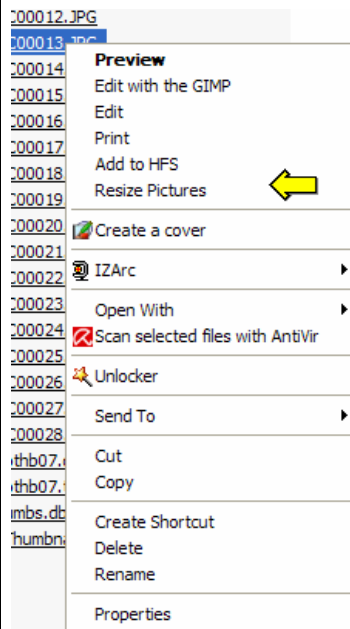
C00012.JPG
C00013.JPG
C00014
C00015
C00016
C00017
C00018
C00019
C00020
C00021
C00022
C00023
C00024
C00025
C00026
C00027
C00028
othb07.
othb07.
umbs.db
Thumbna

Preview
Edit with the GIMP
Edit
Print
Add to HFS
Resize Pictures
Create a cover
IZArc
Open With
Scan selected files with AntiVir
Unlocker
Send To
Cut
Copy
Create Shortcut
Delete
Rename
Properties